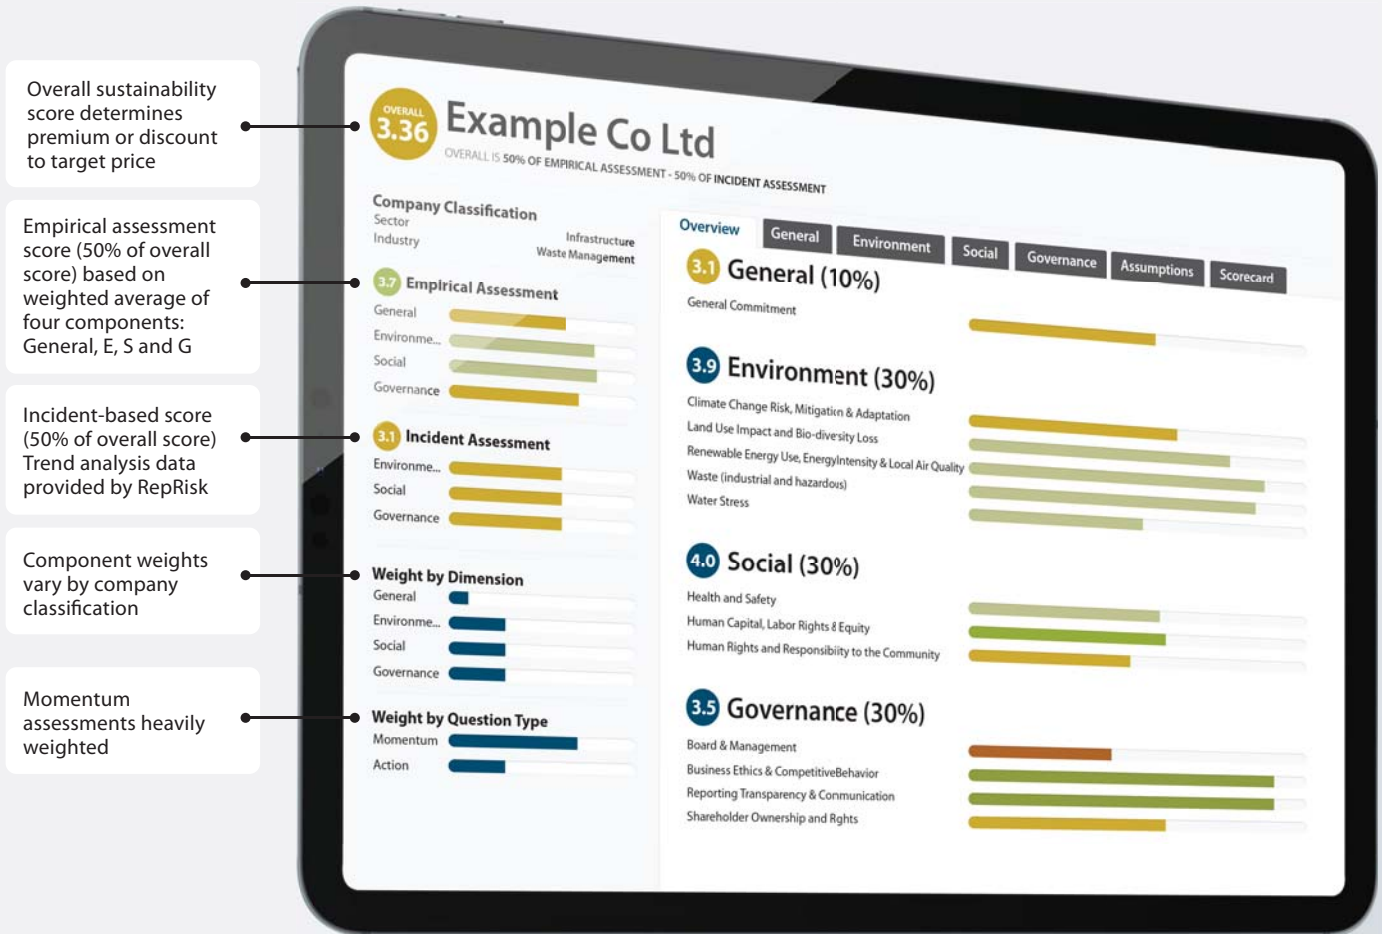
Overall sustainability score determines premium or discount to target price

Empirical assessment score (50% of overall score) based on weighted average of four components: General, E, S and G

Incident-based score (50% of overall score) Trend analysis data provided by RepRisk

Component weights vary by company classification

Momentum assessments heavily weighted

OVERALL 3.36 Example Co Ltd

OVERALL IS 50% OF EMPIRICAL ASSESSMENT - 50% OF INCIDENT ASSESSMENT

Company Classification
Sector
Industry
Infrastructure
Waste Management

3.7 Empirical Assessment
General
Environme...
Social
Governance

3.1 Incident Assessment
Environme...
Social
Governance

Weight by Dimension
General
Environme...
Social
Governance

Weight by Question Type
Momentum
Action

Overview
General
Environment
Social
Governance
Assumptions
Scorecard

3.1 General (10%)
General Commitment

3.9 Environment (30%)
Climate Change Risk, Mitigation & Adaptation
Land Use Impact and Bio-diversity Loss
Renewable Energy Use, EnergyIntensity & Local Air Quality
Waste (industrial and hazardous)
Water Stress

4.0 Social (30%)
Health and Safety
Human Capital, Labor Rights & Equity
Human Rights and Responsibility to the Community

3.5 Governance (30%)
Board & Management
Business Ethics & CompetitiveBehavior
Reporting Transparency & Communication
Shareholder Ownership and Rghts